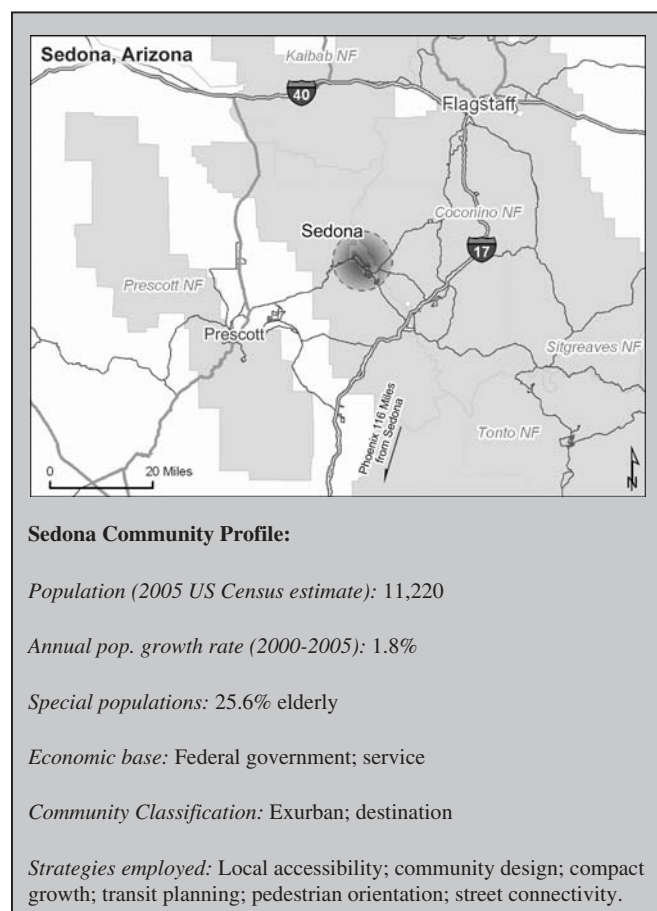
Sedona, Arizona

Kaibab NF

40

Flagstaff

Coconino NF

Sedona

17

Prescott NF

Prescott

Sitgreaves NF

Phoenix 116 Miles from Sedona

Tonto NF

0

20 Miles

N

**Sedona Community Profile:**

*Population (2005 US Census estimate):* 11,220

*Annual pop. growth rate (2000-2005):* 1.8%

*Special populations:* 25.6% elderly

*Economic base:* Federal government; service

*Community Classification:* Exurban; destination

*Strategies employed:* Local accessibility; community design; compact growth; transit planning; pedestrian orientation; street connectivity.